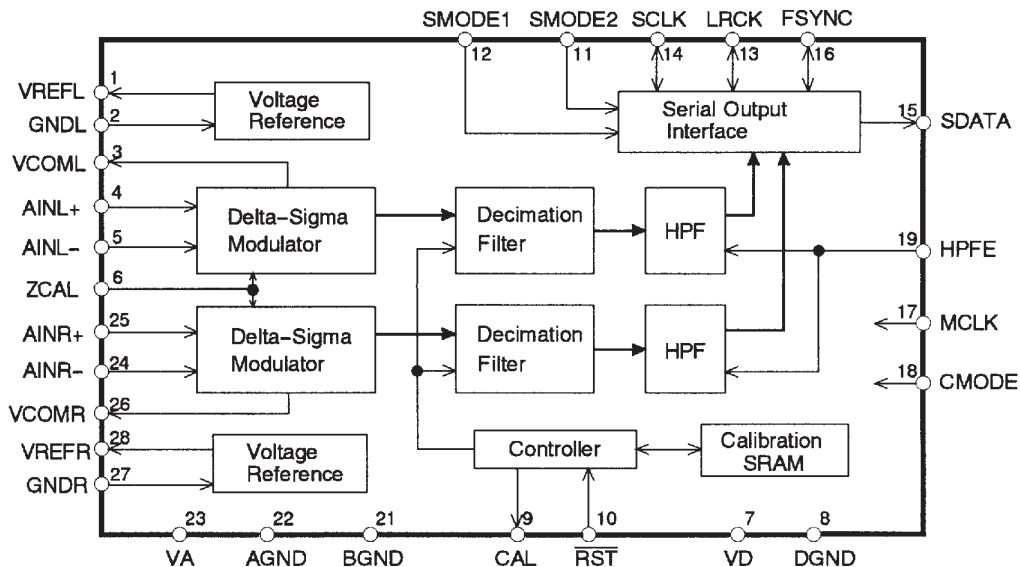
SMODE1 12
SMODE2 11
SCLK 14
LRCK 13
FSYNC 16

VREFL 1
GNDL 2
VCOML 3
AINL+ 4
AINL- 5
ZCAL 6
AINR+ 25
AINR- 24
VCOMR 26
VREFR 28
GNDR 27

Voltage Reference

Serial Output Interface

15 SDATA

Delta-Sigma Modulator

Decimation Filter

HPF

19 HPFE

Delta-Sigma Modulator

Decimation Filter

HPF

17 MCLK

18 CMODE

Voltage Reference

Controller

Calibration SRAM

23 VA
22 AGND
21 BGND
9 CAL
10 $\overline{RST}$
7 VD
8 DGND